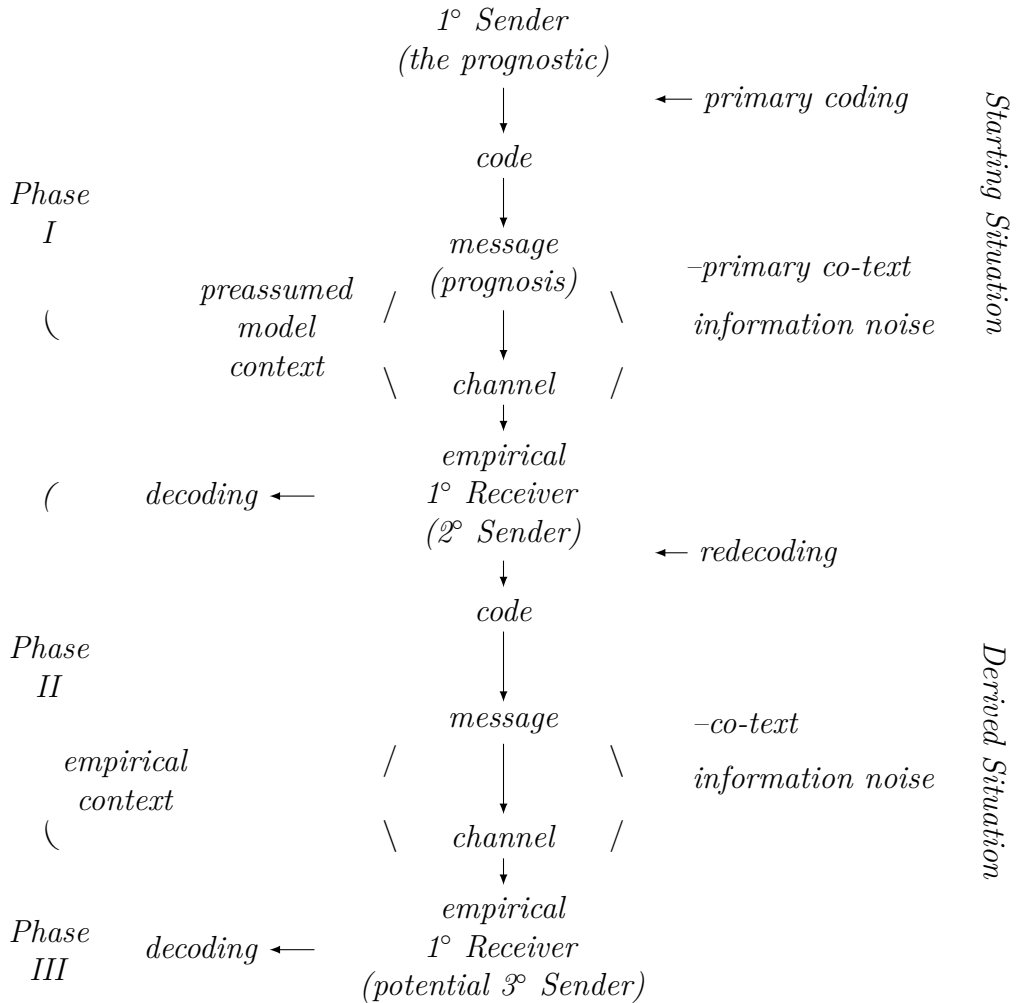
1° Sender
(the prognostic)

← primary coding

Starting Situation

code

Phase
I

message
(prognosis)

–primary co-text

(

preassumed
model
context

/

\

information noise

\

channel

/

empirical
1° Receiver
(2° Sender)

(

decoding ←

← redecoding

code

Phase
II

Derived Situation

message

–co-text

empirical
context

/

\

information noise

(

\

channel

/

empirical
1° Receiver
(potential 3° Sender)

Phase
III

decoding ←